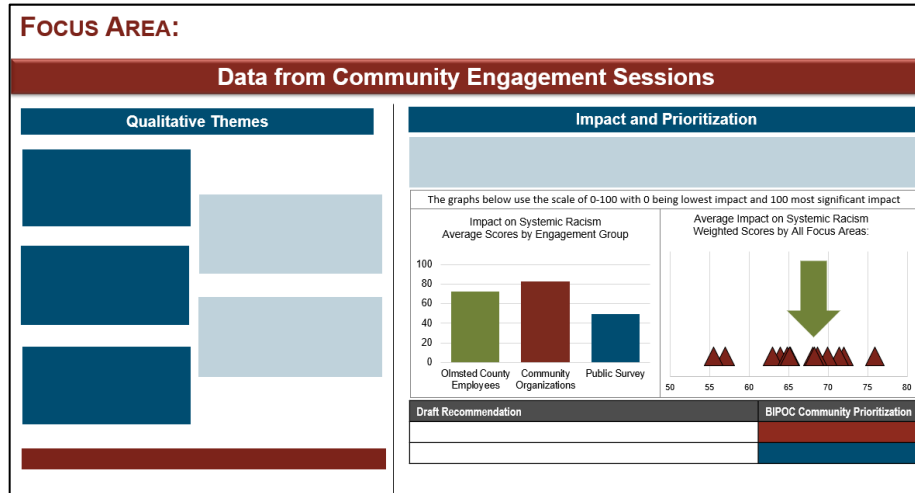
FOCUS AREA:

Data from Community Engagement Sessions

Qualitative Themes

Impact and Prioritization

The graphs below use the scale of 0-100 with 0 being lowest impact and 100 most significant impact

Impact on Systemic Racism
Average Scores by Engagement Group

100
80
60
40
20
0

Olmsted County Employees
Community Organizations
Public Survey

Average Impact on Systemic Racism
Weighted Scores by All Focus Areas:

50 55 60 65 70 75 80

| Draft Recommendation | BIPOC Community Prioritization |
|---|---|
| | |
| | |